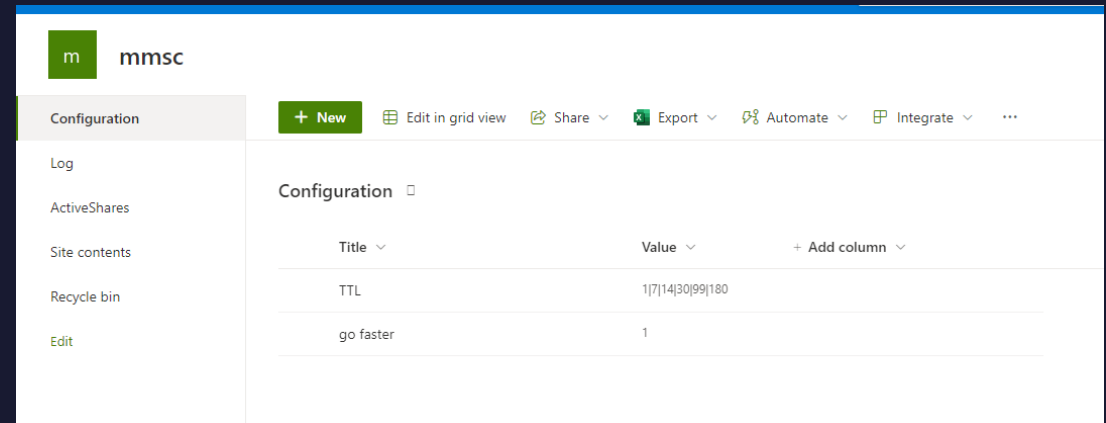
m

mmsc

Configuration

Log

ActiveShares

Site contents

Recycle bin

Edit

+ New

Edit in grid view

Share

Export

Automate

Integrate

···

Configuration

| Title | Value | + Add column |
|---|---|---|
| TTL | 1\|7\|14\|30\|99\|180 | |
| go faster | 1 | |